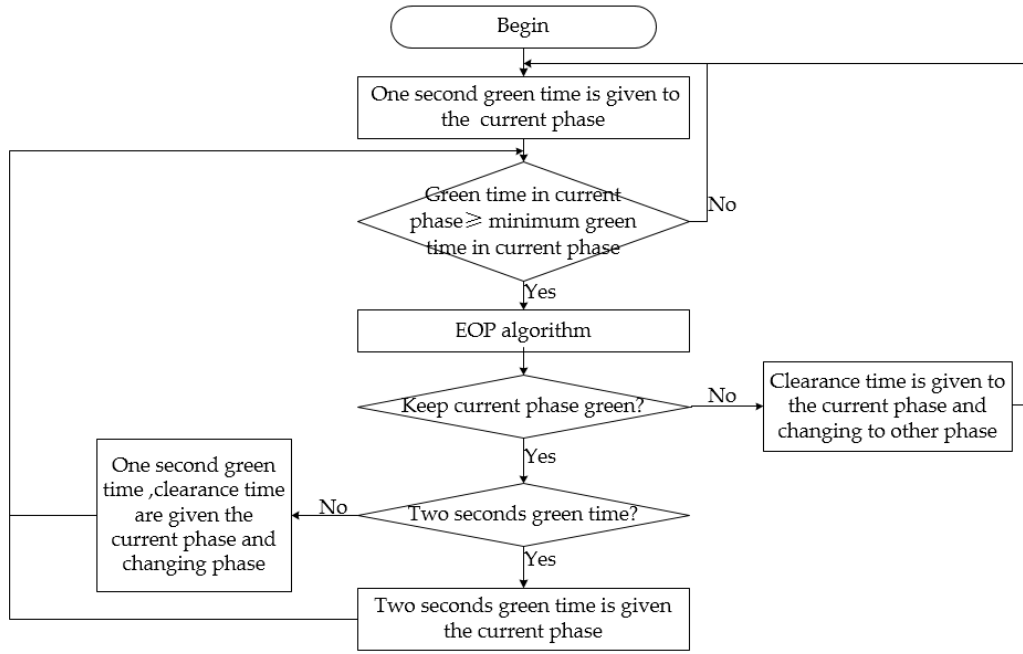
Begin

One second green time is given to the current phase

Green time in current phase $\geqslant$ minimum green time in current phase

No

Yes

EOP algorithm

Keep current phase green?

No

Clearance time is given to the current phase and changing to other phase

Yes

One second green time ,clearance time are given the current phase and changing phase

No

Two seconds green time?

Yes

Two seconds green time is given the current phase